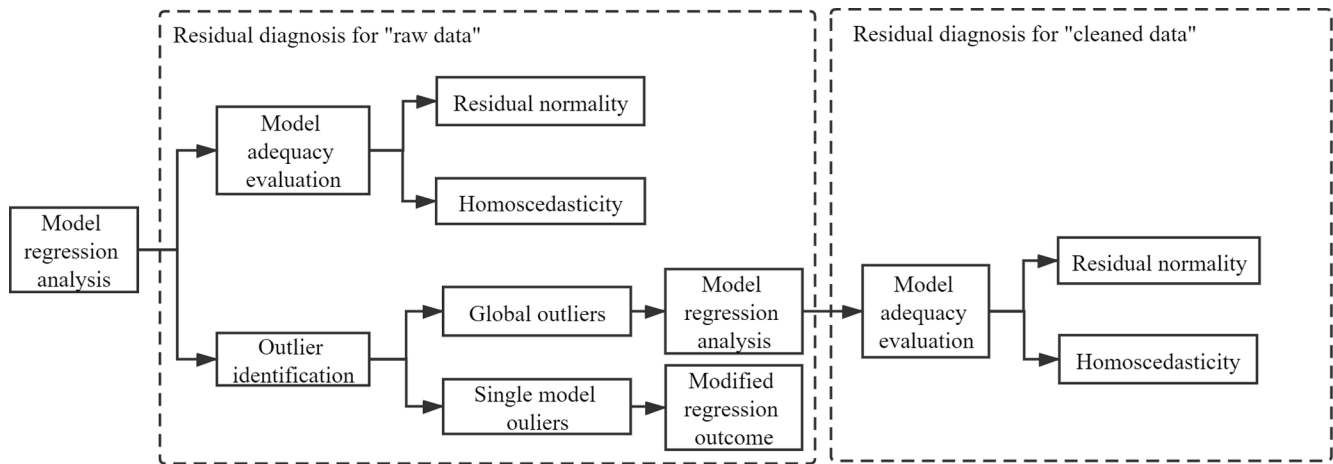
Residual diagnosis for "raw data"

Residual diagnosis for "cleaned data"

Model regression analysis

Model adequacy evaluation

Residual normality

Homoscedasticity

Outlier identification

Global outliers

Model regression analysis

Single model ouliers

Modified regression outcome

Model adequacy evaluation

Residual normality

Homoscedasticity